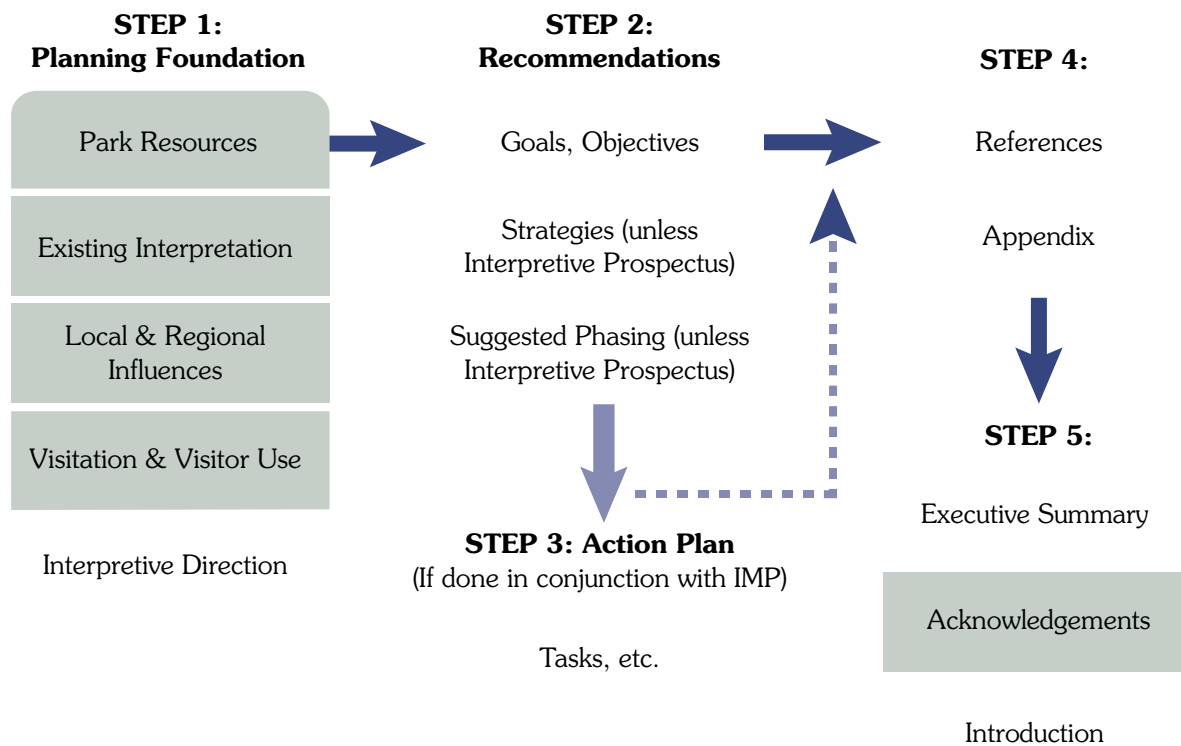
STEP 1:
Planning Foundation

Park Resources

Existing Interpretation

Local & Regional Influences

Visitation & Visitor Use

Interpretive Direction

STEP 2:
Recommendations

Goals, Objectives

Strategies (unless Interpretive Prospectus)

Suggested Phasing (unless Interpretive Prospectus)

STEP 3: Action Plan
(If done in conjunction with IMP)

Tasks, etc.

STEP 4:

References

Appendix

STEP 5:

Executive Summary

Acknowledgements

Introduction